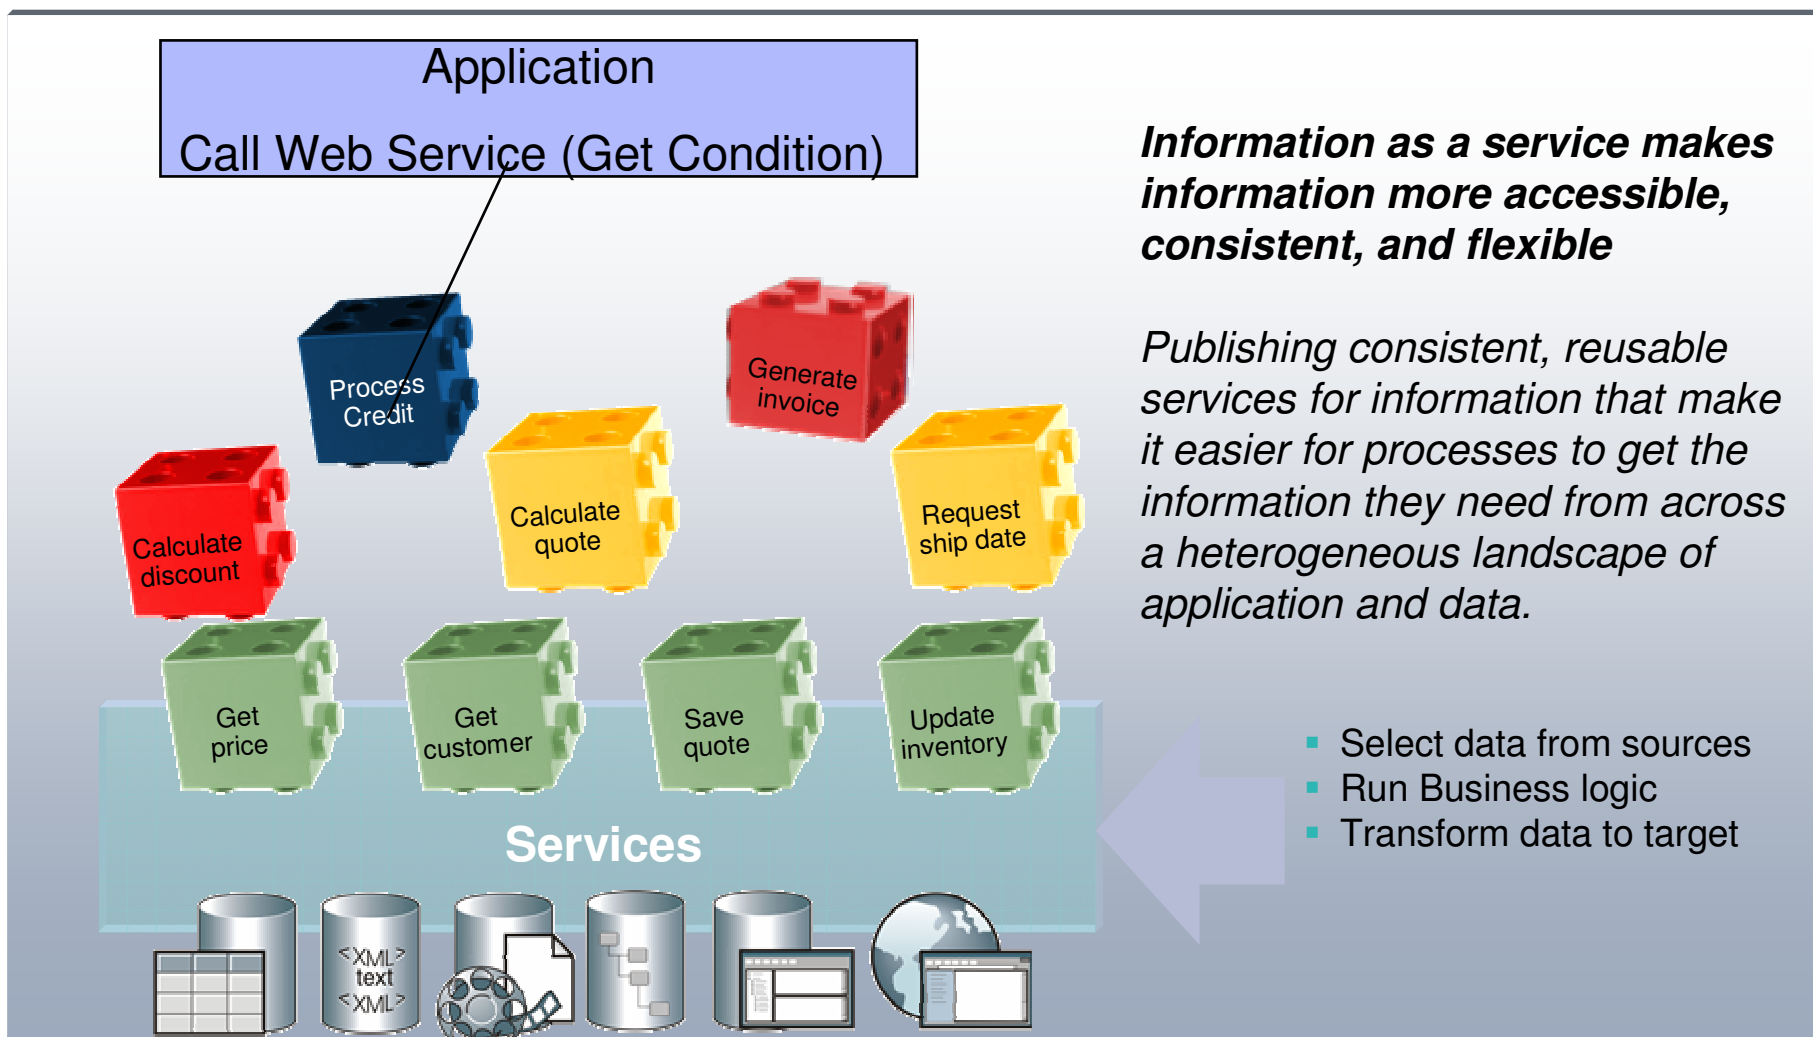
Application

Call Web Service (Get Condition)

Process Credit

Generate invoice

Calculate discount

Calculate quote

Request ship date

Get price

Get customer

Save quote

Update inventory

Services

<XML> text <XML>

***Information as a service makes information more accessible, consistent, and flexible***

*Publishing consistent, reusable services for information that make it easier for processes to get the information they need from across a heterogeneous landscape of application and data.*

- Select data from sources
- Run Business logic
- Transform data to target